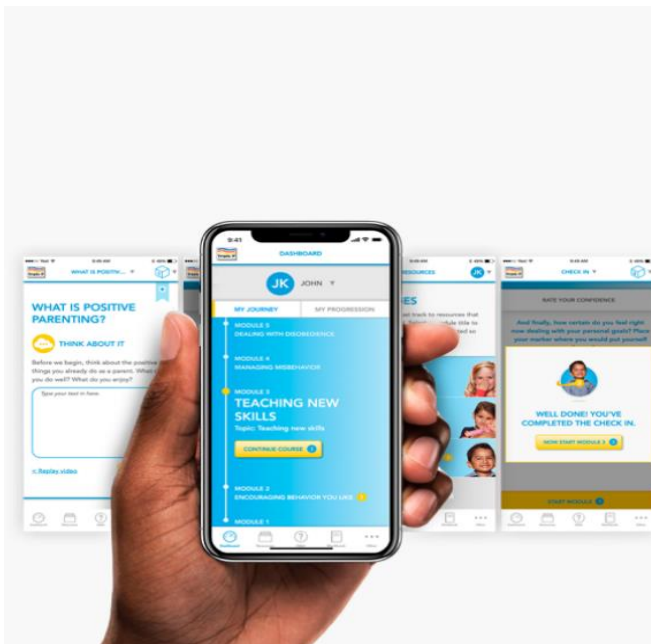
WHAT IS POSITIVE...

WHAT IS POSITIVE PARENTING?

THINK ABOUT IT

Before we begin, think about the positive things you already do as a parent. What do you do well? What do you enjoy?

Type your text in here

Replay video

9:41

DASHBOARD

JK JOHN

MY JOURNEY

MY PROGRESSION

MODULE 5
DEALING WITH DISOBEDIENCE

MODULE 4
MANAGING MISBEHAVIOR

MODULE 3
TEACHING NEW SKILLS
Topic: Teaching new skills

CONTINUE COURSE

MODULE 2
ENCOURAGING BEHAVIOR YOU LIKE

MODULE 1

RESOURCES

JK

CHECK IN

RATE YOUR CONFIDENCE

And finally, how certain do you feel right now dealing with your personal goals? Move your marker where you would put yourself!

WELL DONE! YOU'VE COMPLETED THE CHECK IN.

NOW START MODULE 3

START MODULE 3